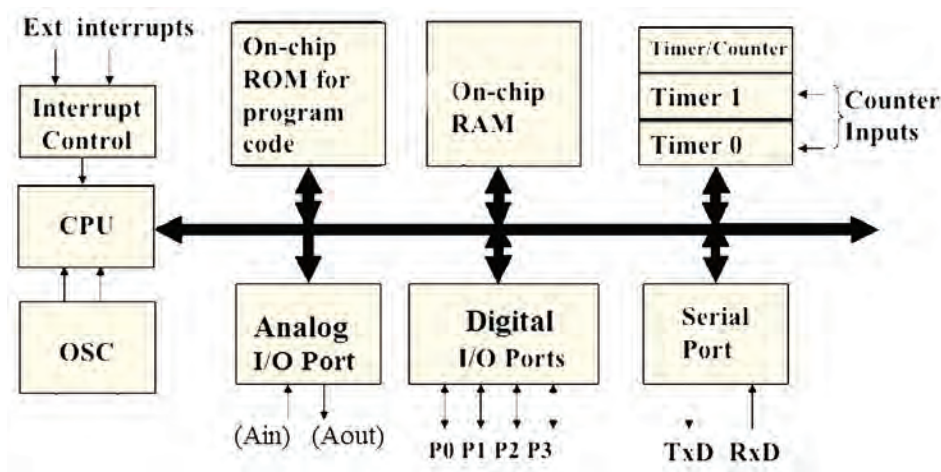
Ext interrupts

Interrupt Control

CPU

OSC

On-chip ROM for program code

On-chip RAM

Timer/Counter

Timer 1

Timer 0

Counter Inputs

Analog I/O Port

(Ain) (Aout)

Digital I/O Ports

P0 P1 P2 P3

Serial Port

TxD RxD